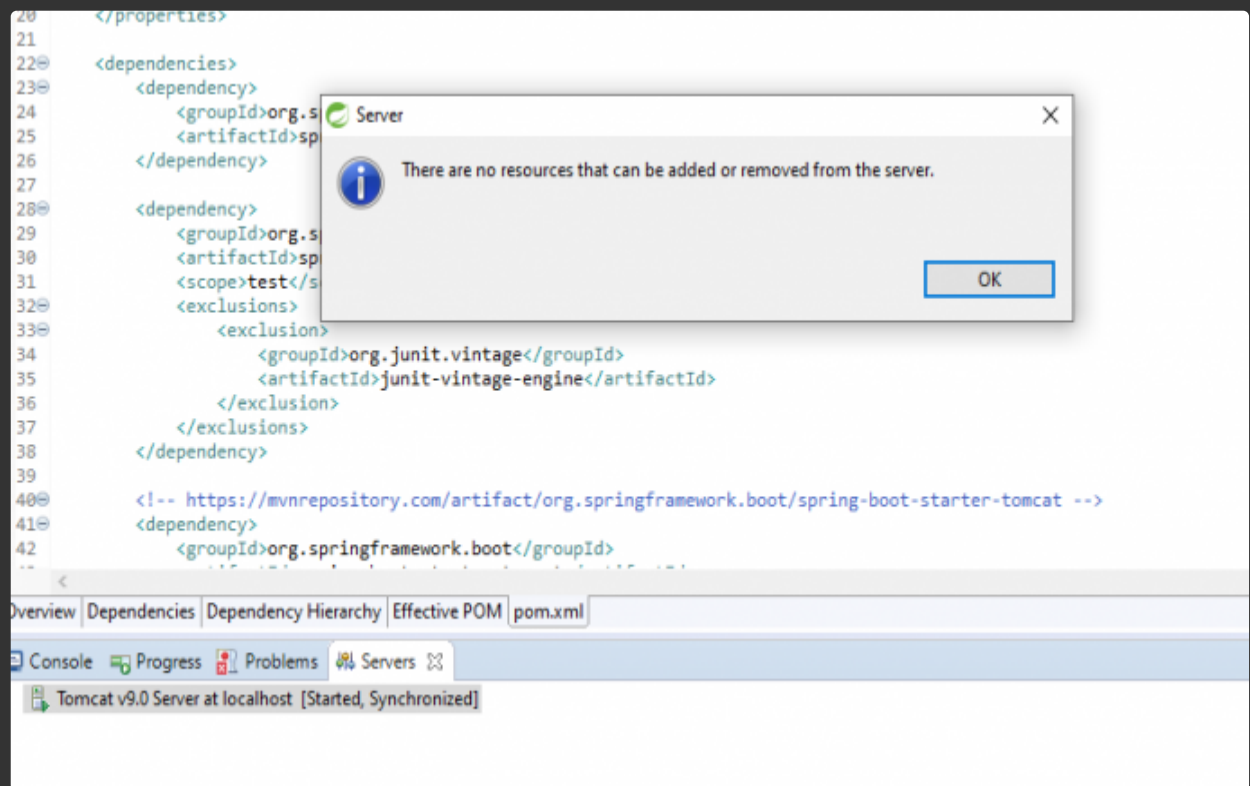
20 </properties>
21
22 <dependencies>
23 <dependency>
24 <groupId>org.s
25 <artifactId>sp
26 </dependency>
27
28 <dependency>
29 <groupId>org.s
30 <artifactId>sp
31 <scope>test</s
32 <exclusions>
33 <exclusion>
34 <groupId>org.junit.vintage</groupId>
35 <artifactId>junit-vintage-engine</artifactId>
36 </exclusion>
37 </exclusions>
38 </dependency>
39
40 <!-- https://mvnrepository.com/artifact/org.springframework.boot/spring-boot-starter-tomcat -->
41 <dependency>
42 <groupId>org.springframework.boot</groupId>

Server

There are no resources that can be added or removed from the server.

OK

Overview | Dependencies | Dependency Hierarchy | Effective POM | pom.xml

Console | Progress | Problems | Servers

Tomcat v9.0 Server at localhost [Started, Synchronized]